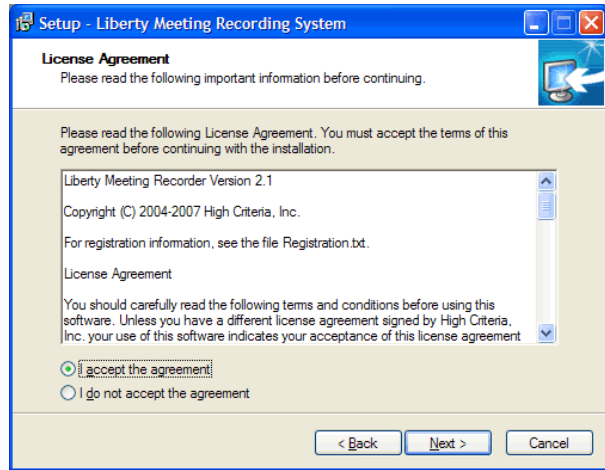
Setup - Liberty Meeting Recording System

License Agreement
Please read the following important information before continuing.

Please read the following License Agreement. You must accept the terms of this agreement before continuing with the installation.

Liberty Meeting Recorder Version 2.1

Copyright (C) 2004-2007 High Criteria, Inc.

For registration information, see the file Registration.txt.

License Agreement

You should carefully read the following terms and conditions before using this software. Unless you have a different license agreement signed by High Criteria, Inc. your use of this software indicates your acceptance of this license agreement

I accept the agreement
I do not accept the agreement

< Back
Next >
Cancel